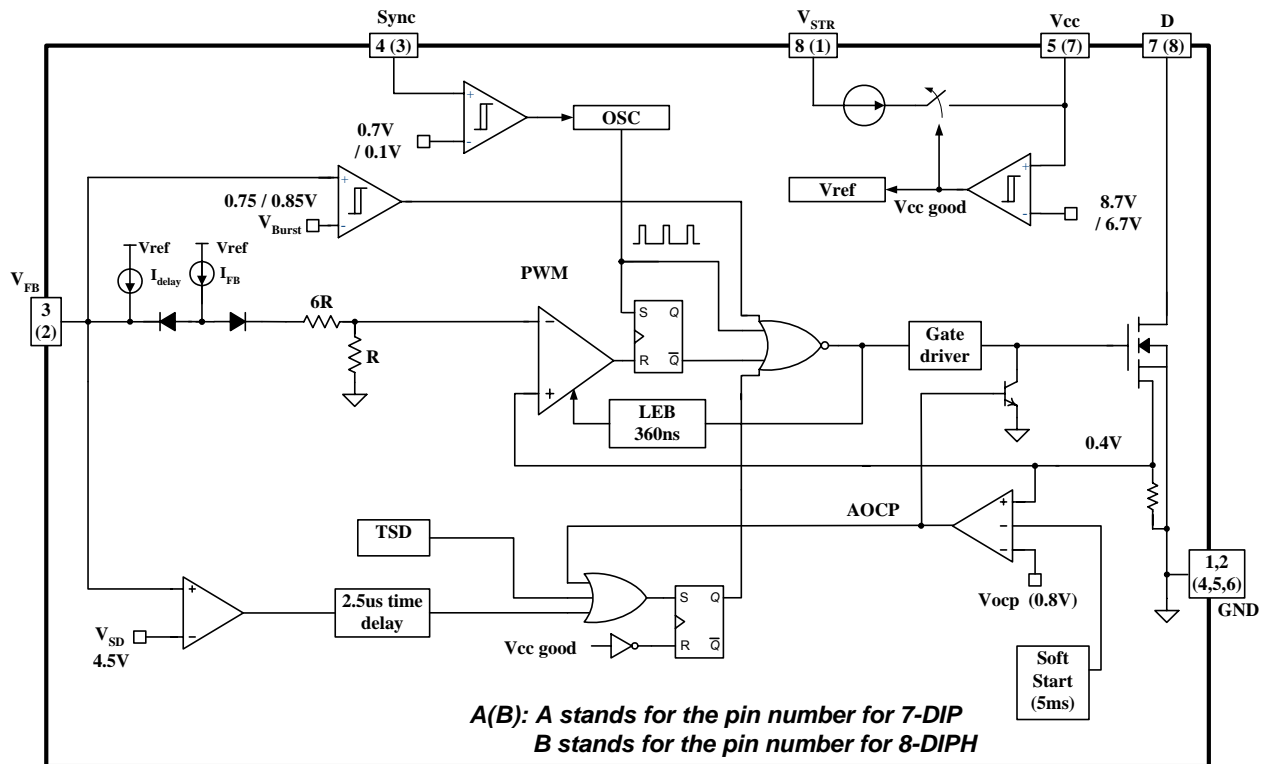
Sync
4 (3)
$V_{STR}$
8 (1)
Vcc
5 (7)
D
7 (8)
0.7V / 0.1V
OSC
Vref
Vcc good
8.7V / 6.7V
0.75 / 0.85V
$V_{Burst}$
Vref
Vref
$I_{delay}$
$I_{FB}$
$V_{FB}$
3 (2)
PWM
6R
R
S Q
R $\overline{Q}$
Gate driver
LEB 360ns
0.4V
AOCP
TSD
S Q
R $\overline{Q}$
2.5us time delay
$V_{SD}$
4.5V
Vcc good
Vocp (0.8V)
1,2 (4,5,6)
GND
Soft Start (5ms)
A(B): A stands for the pin number for 7-DIP
B stands for the pin number for 8-DIPH